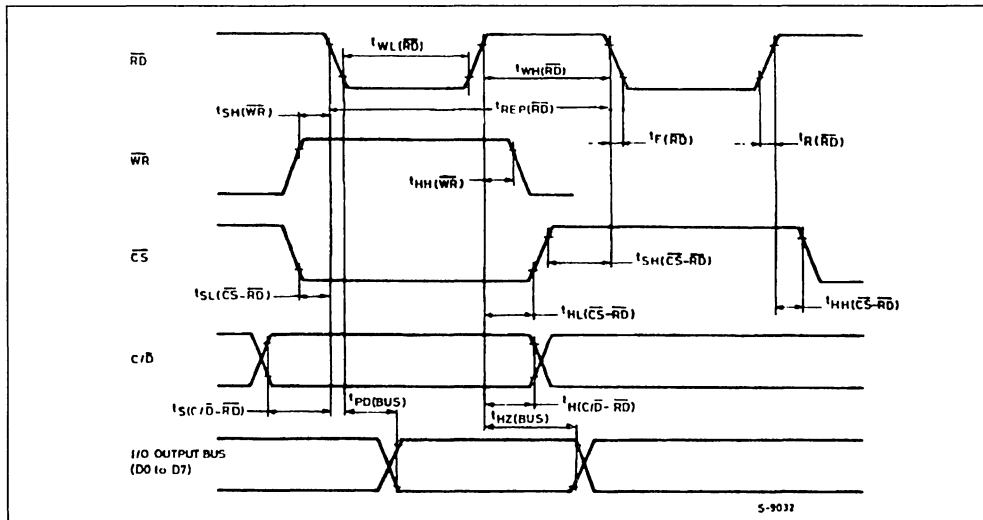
$\overline{RD}$

$t_{WL(\overline{RD})}$

$t_{WH(\overline{RD})}$

$t_{SH(\overline{WR})}$

$t_{REP(\overline{RD})}$

$\overline{WR}$

$t_{F(\overline{RD})}$

$t_{R(\overline{RD})}$

$t_{HH(\overline{WR})}$

$\overline{CS}$

$t_{SH(\overline{CS}-\overline{RD})}$

$t_{SL(\overline{CS}-\overline{RD})}$

$t_{HL(\overline{CS}-\overline{RD})}$

$t_{HH(\overline{CS}-\overline{RD})}$

$C/\overline{D}$

$t_{S(C/\overline{D}-\overline{RD})}$

$t_{PD(BUS)}$

$t_{H(C/\overline{D}-\overline{RD})}$

$t_{HZ(BUS)}$

I/O OUTPUT BUS (D0 to D7)

S-9032